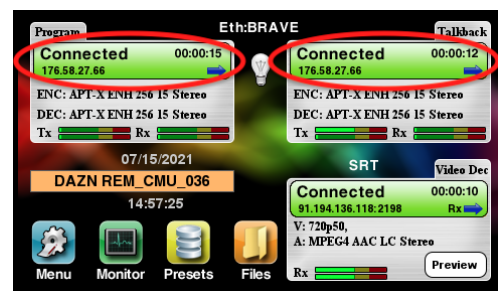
Eth:BRAVE

Program
Connected 00:00:15
176.58.27.66
ENC: APT-X ENH 256 15 Stereo
DEC: APT-X ENH 256 15 Stereo
Tx Rx

Talkback
Connected 00:00:12
176.58.27.66
ENC: APT-X ENH 256 15 Stereo
DEC: APT-X ENH 256 15 Stereo
Tx Rx

07/15/2021
DAZN REM_CMU_036
14:57:25

SRT
Video Dec
Connected 00:00:10
91.194.136.118:2198 Rx
V: 720p50,
A: MPEG4 AAC LC Stereo
Preview
Rx

Menu Monitor Presets Files